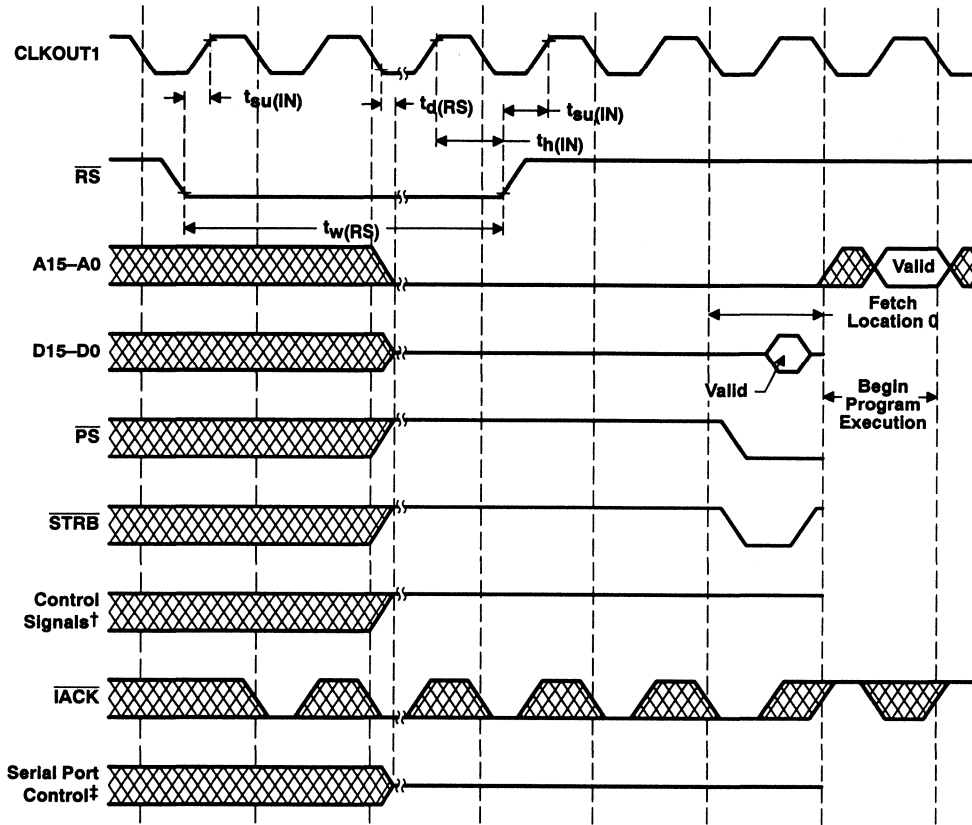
CLKOUT1

$t_{su(IN)}$

$t_{d(RS)}$

$t_{su(IN)}$

$t_{h(IN)}$

$\overline{RS}$

$t_{w(RS)}$

A15–A0

Valid

Fetch Location 0

D15–D0

Valid

Begin Program Execution

$\overline{PS}$

$\overline{STRB}$

Control Signals†

$\overline{IACK}$

Serial Port Control‡